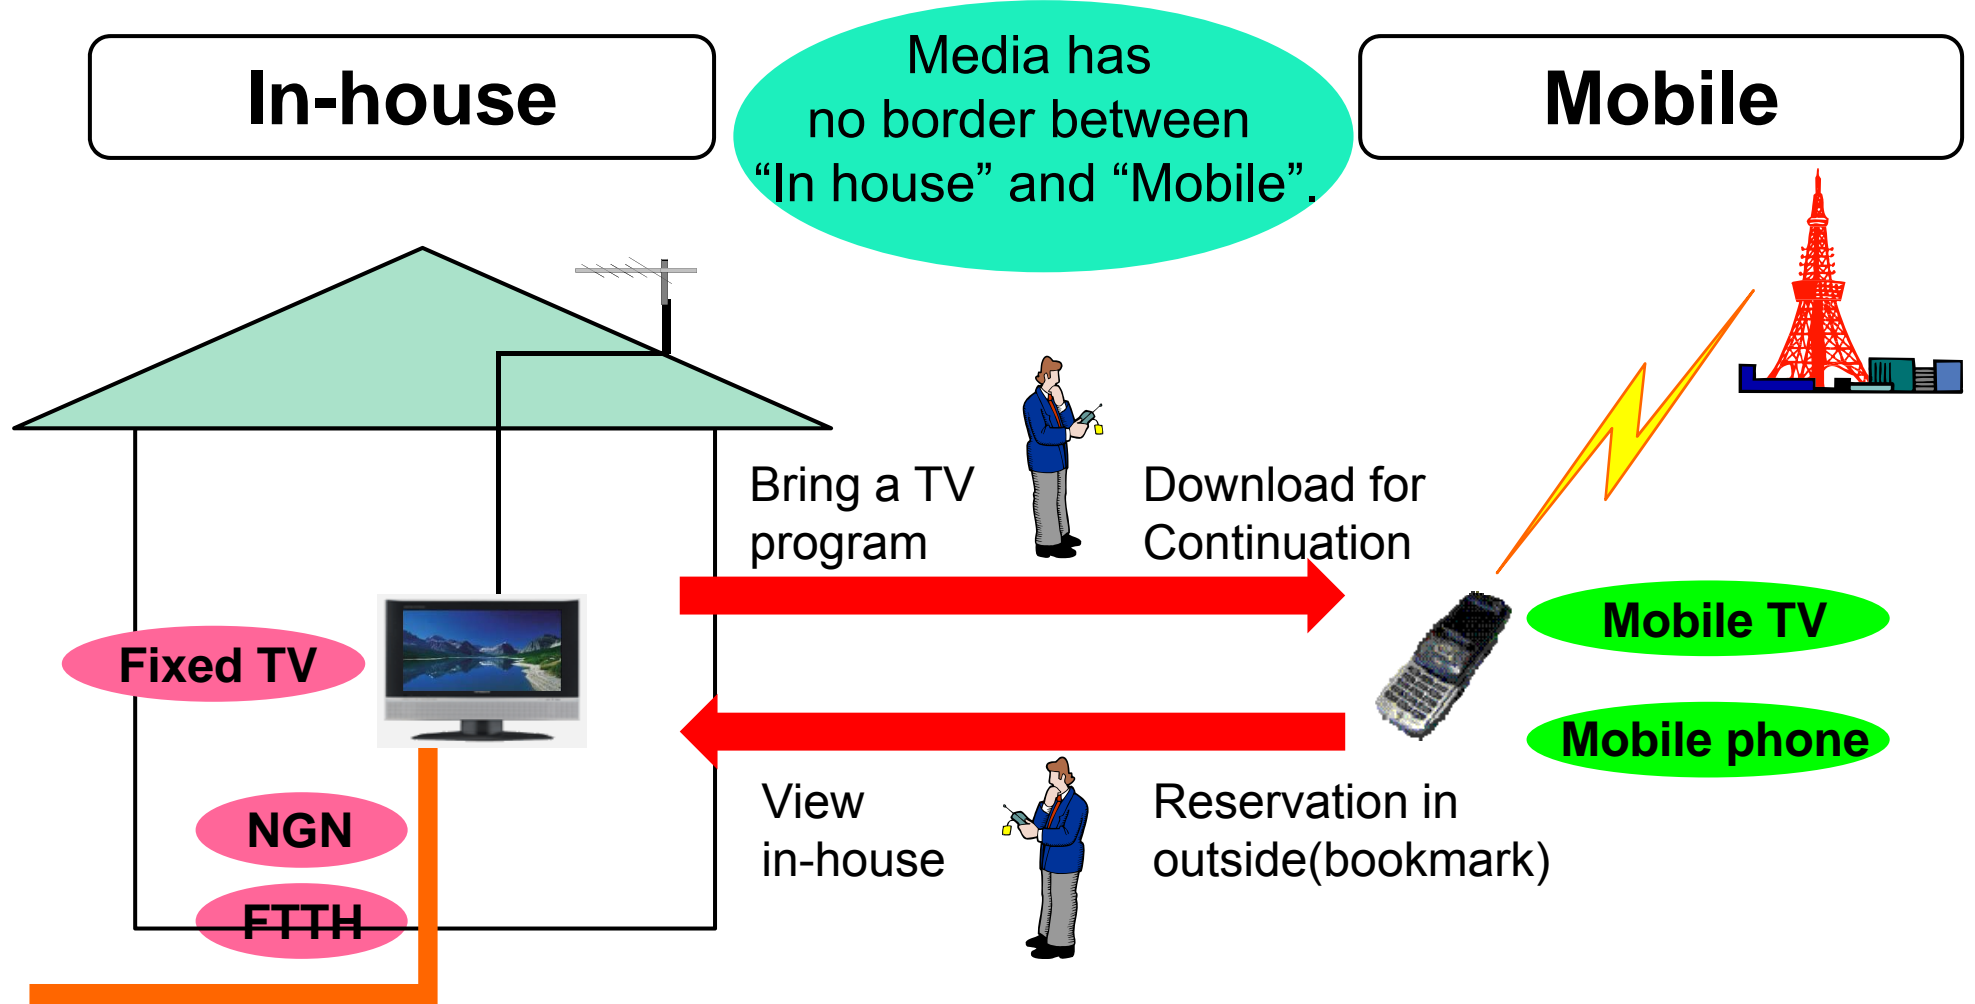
In-house

Media has no border between “In house” and “Mobile”.

Mobile

Bring a TV program

Download for Continuation

Mobile TV

Fixed TV

Mobile phone

NGN

FTTH

View in-house

Reservation in outside(bookmark)